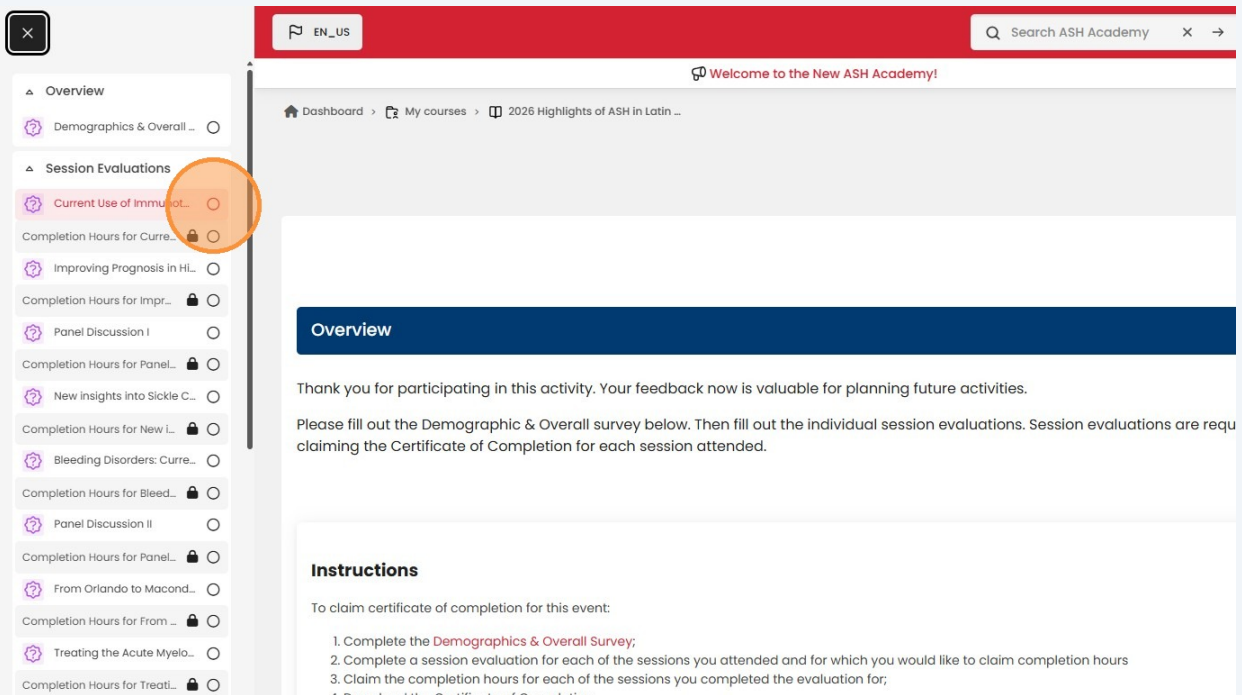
Overview

Demographics & Overall ...

Session Evaluations

Current Use of Immunot...

Completion Hours for Curre...

Improving Prognosis in Hi...

Completion Hours for Impr...

Panel Discussion I

Completion Hours for Panel...

New insights into Sickle C...

Completion Hours for New i...

Bleeding Disorders: Curre...

Completion Hours for Bleed...

Panel Discussion II

Completion Hours for Panel...

From Orlando to Macond...

Completion Hours for From ...

Treating the Acute Myelo...

Completion Hours for Treati...

EN_US

Search ASH Academy

Welcome to the New ASH Academy!

Dashboard > My courses > 2026 Highlights of ASH in Latin ...

Overview

Thank you for participating in this activity. Your feedback now is valuable for planning future activities.

Please fill out the Demographic & Overall survey below. Then fill out the individual session evaluations. Session evaluations are requ claiming the Certificate of Completion for each session attended.

Instructions

To claim certificate of completion for this event:

1. Complete the Demographics & Overall Survey;
2. Complete a session evaluation for each of the sessions you attended and for which you would like to claim completion hours
3. Claim the completion hours for each of the sessions you completed the evaluation for;
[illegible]